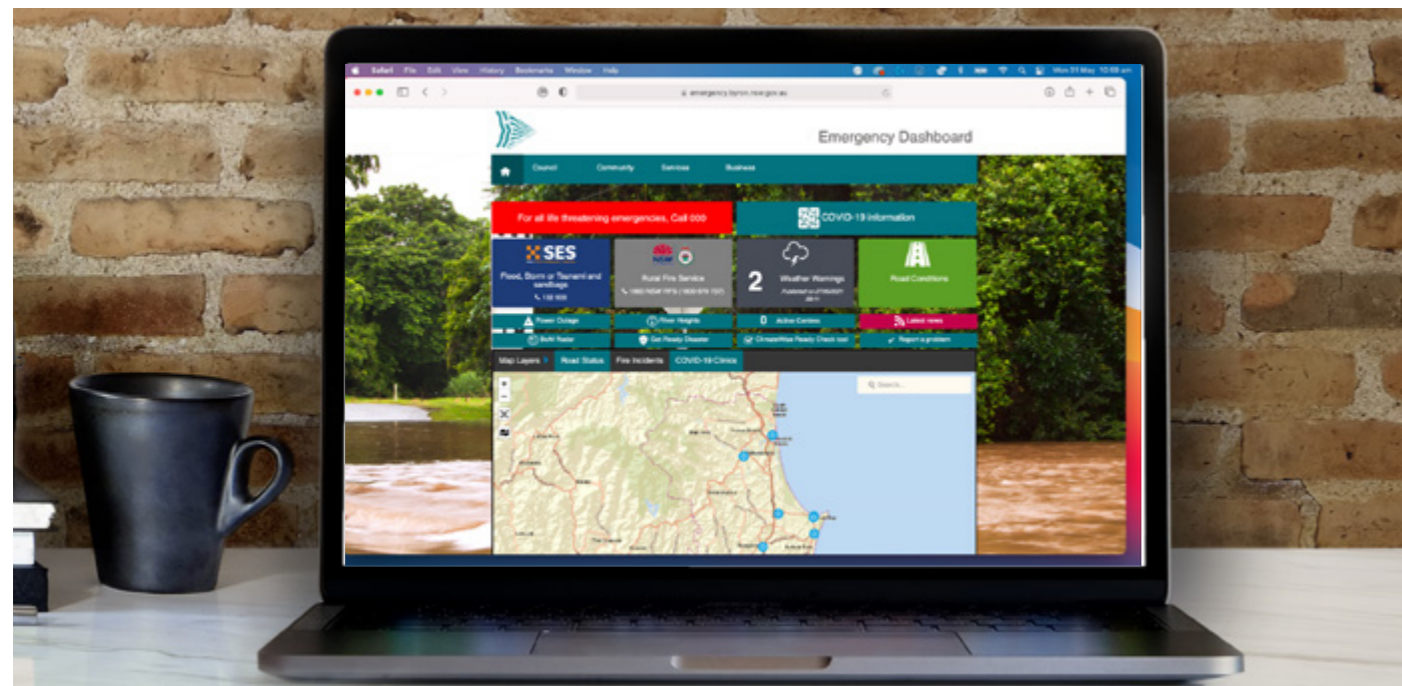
Safari File Edit View History Bookmarks Window Help

Mon 31 May 10:48 am

emergency.byron.nsw.gov.au

Emergency Dashboard

Council Community Services Business

For all life threatening emergencies, Call 000

COVID-19 information

SES

Flood, Storm or Tsunami and sandbags

132 500

NSW

Rural Fire Service

1800 NSW RFS (1800 679 737)

2

Weather Warnings

Road Conditions

Power Outage

River Heights

0 Active Centres

Latest news

BoM Radar

Get Ready Disaster

ClimateWise Ready Check tool

Report a problem

Map Layers

Road Status

Fire Incidents

COVID-19 Clinics

Search...